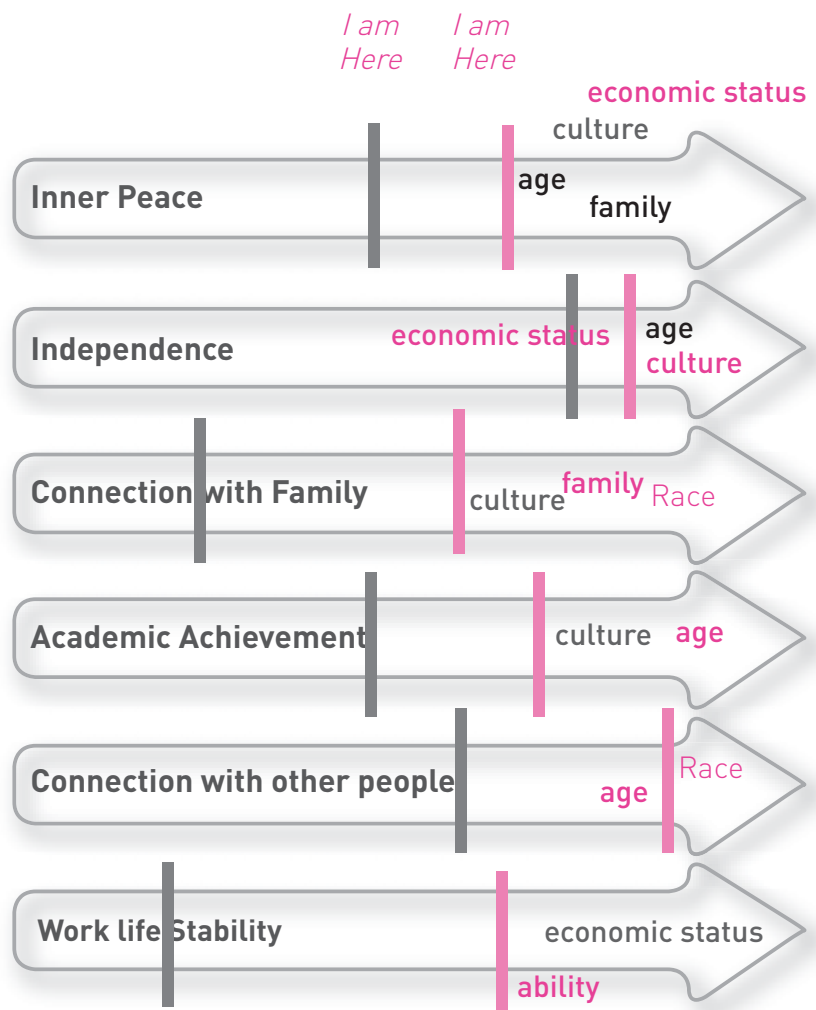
I am Here

I am Here

economic status

culture

Inner Peace

age

family

Independence

economic status

age

culture

Connection with Family

culture

family

Race

Academic Achievement

culture

age

Connection with other people

Race

age

Work life Stability

economic status

ability